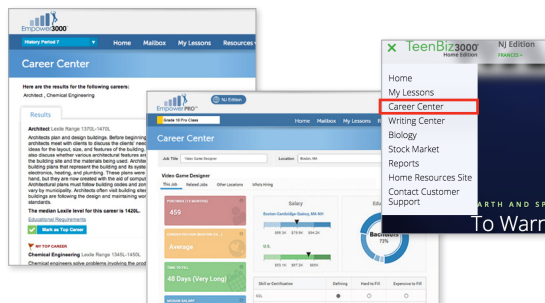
Empower3000

History Period 7

Home Mailbox My Lessons Resources

Career Center

Here are the results for the following careers:
Architect , Chemical Engineering

Results

Architect Lexile Range 1370L-1470L

Architects plan and design buildings. Before beginning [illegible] architects meet with clients to discuss the clients' need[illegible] ideas for the layout, size, and features of the building. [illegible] also discuss whether various architectural features are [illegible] the building site and the materials being used. Architec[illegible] building plans that represent the building and its syste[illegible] electronics, heating, and plumbing. These plans were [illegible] hand, but they are now created with the aid of compu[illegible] Architectural plans must follow building codes and zon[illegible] vary by municipality. Architects often visit building sites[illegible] the building's construction and maintaining wo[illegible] standards.

The median Lexile level for this career is 1420L.

Educational Requirements

Mark as Top Career

MY TOP CAREER

Chemical Engineering Lexile Range 1345L-1450L

Chemical engineers solve problems involving the prod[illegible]

EmpowerPRO

NJ Edition

Grade 10 Pro Class

Home Mailbox My Lessons

Career Center

Job Title Video Game Designer

Location Boston MA

Video Game Designer

This Job Related Jobs Other Locations Who's Hiring

POSTINGS (12 MONTHS)

459

Salary

Boston-Cambridge-Quincy, MA-NH

$58.3K $78.9K $99.2K

U.S.

$55.1K $87.5K $90K

Average

48 Days (Very Long)

Edu

Bachelor's 72%

Skill or Certification Defining Hard to Fill Expensive to Fill

SQL

TeenBiz3000 NJ Edition Home Edition FRANCES

Home

My Lessons

Career Center

Writing Center

Biology

Stock Market

Reports

Home Resources Site

Contact Customer Support

ARTH AND SP

To Warr